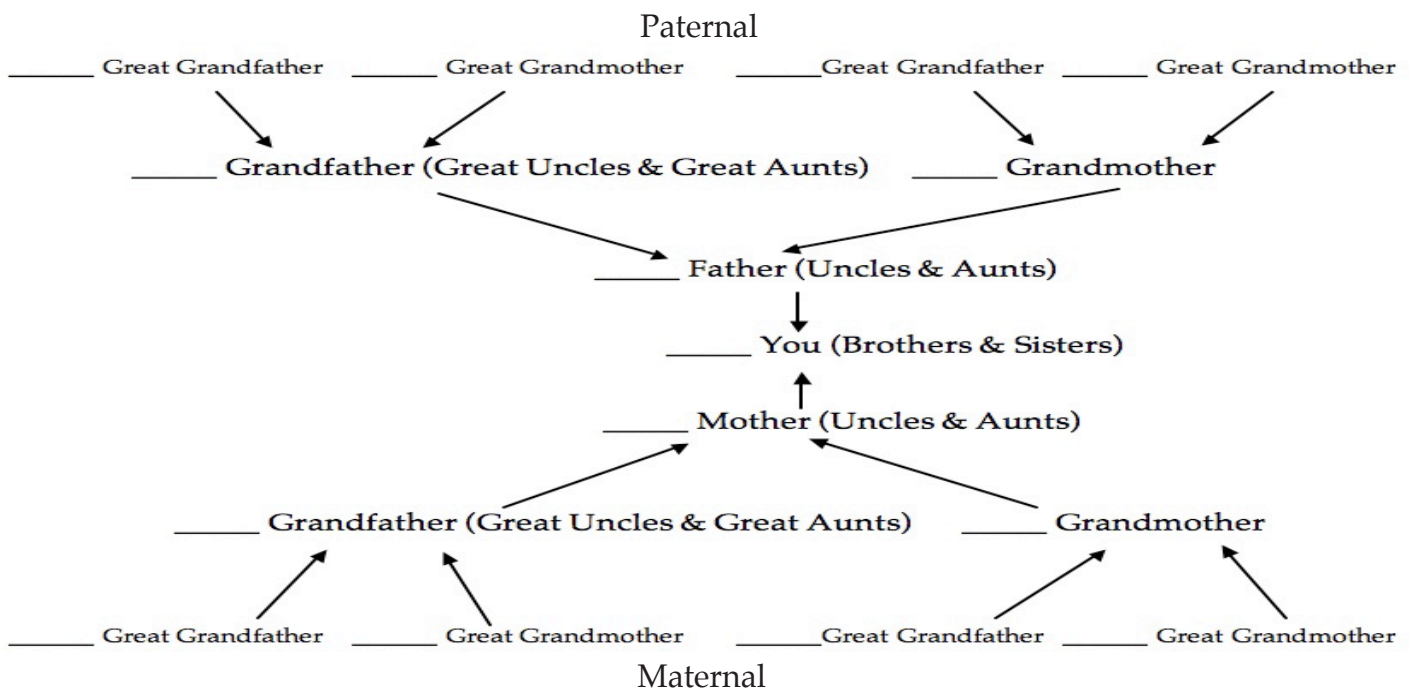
Paternal

______ Great Grandfather ______ Great Grandmother ______Great Grandfather ______ Great Grandmother

______ Grandfather (Great Uncles & Great Aunts) ______ Grandmother

______ Father (Uncles & Aunts)

______ You (Brothers & Sisters)

______ Mother (Uncles & Aunts)

______ Grandfather (Great Uncles & Great Aunts) ______ Grandmother

______ Great Grandfather ______ Great Grandmother ______Great Grandfather ______ Great Grandmother

Maternal